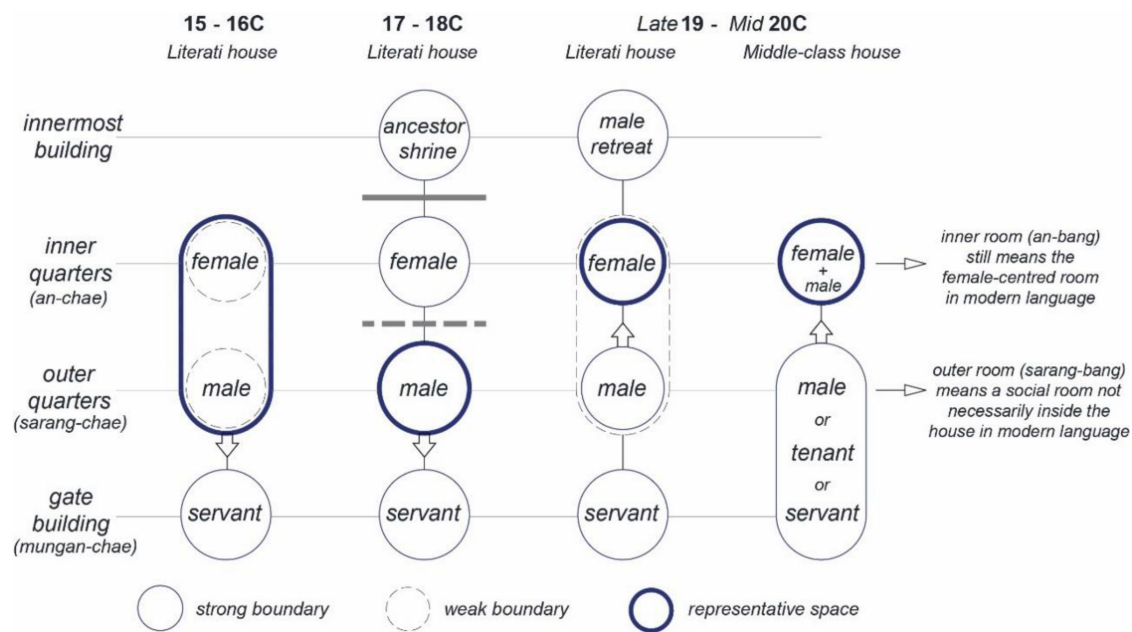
15 - 16C
Literati house

17 - 18C
Literati house

Late 19 - Mid 20C
Literati house

Middle-class house

innermost building

ancestor shrine

male retreat

inner quarters (an-chae)

female

female

female

female + male

inner room (an-bang) still means the female-centred room in modern language

outer quarters (sarang-chae)

male

male

male

male or tenant or servant

outer room (sarang-bang) means a social room not necessarily inside the house in modern language

gate building (mungan-chae)

servant

servant

servant

strong boundary

weak boundary

representative space